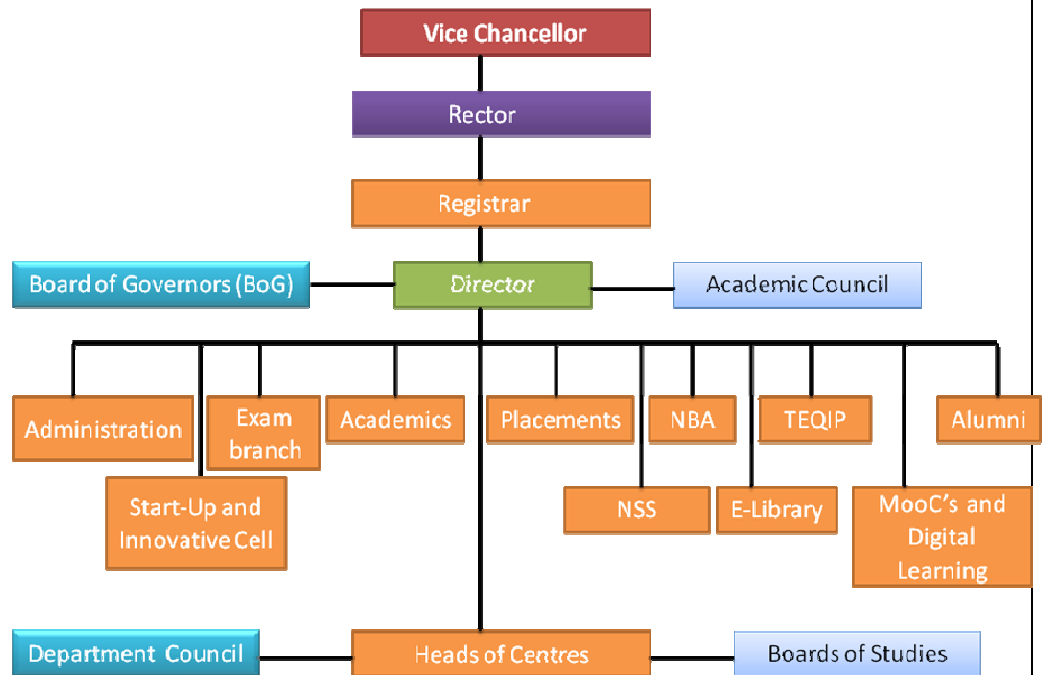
Vice Chancellor

Rector

Registrar

Board of Governors (BoG)

Director

Academic Council

Administration

Exam branch

Academics

Placements

NBA

TEQIP

Alumni

Start-Up and Innovative Cell

NSS

E-Library

MooC's and Digital Learning

Department Council

Heads of Centres

Boards of Studies